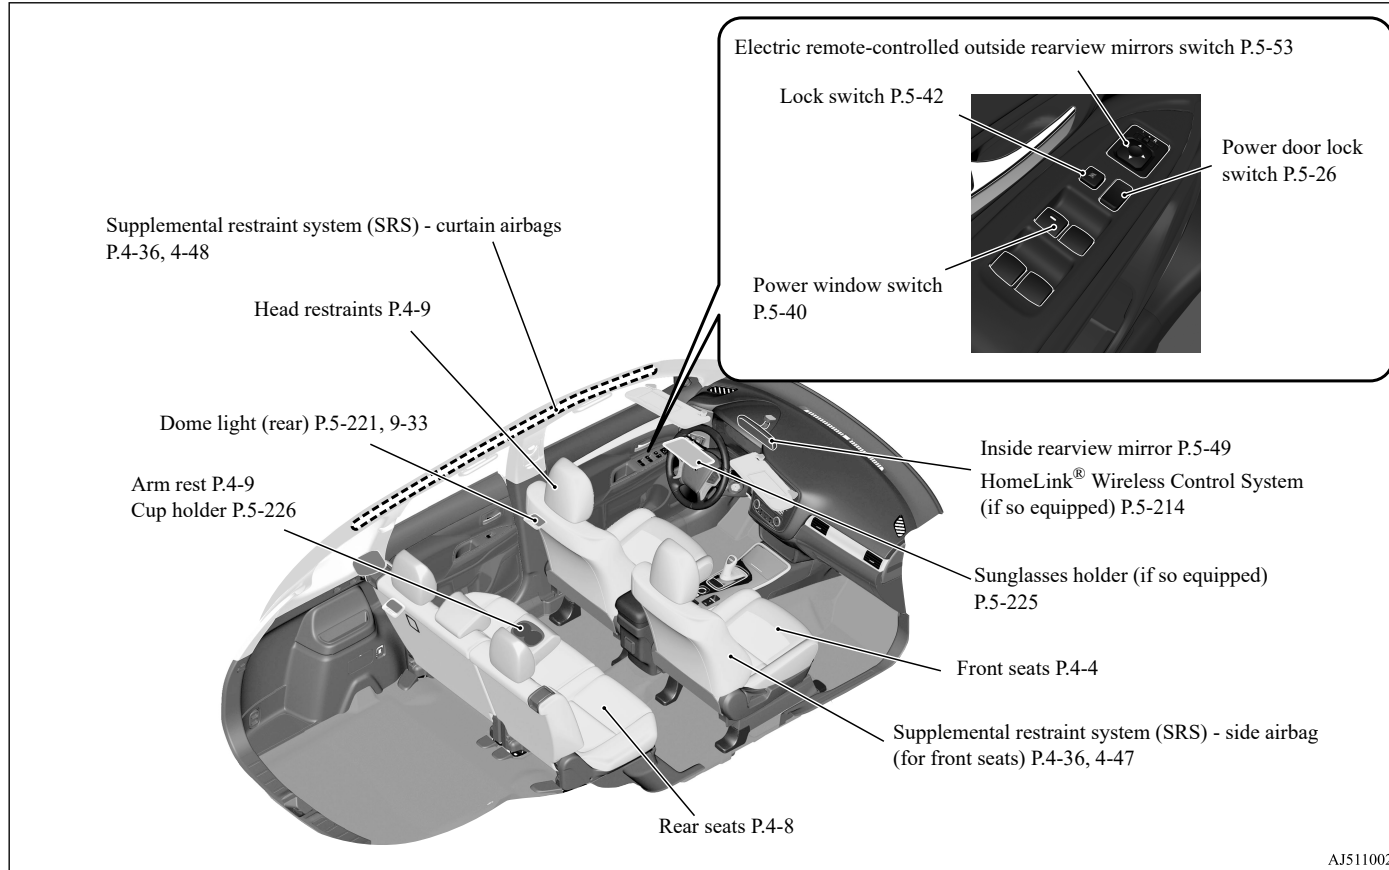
Electric remote-controlled outside rearview mirrors switch P.5-53

Lock switch P.5-42

Power door lock switch P.5-26

Power window switch P.5-40

Supplemental restraint system (SRS) - curtain airbags P.4-36, 4-48

Head restraints P.4-9

Dome light (rear) P.5-221, 9-33

Arm rest P.4-9
Cup holder P.5-226

Inside rearview mirror P.5-49
HomeLink$^{®}$ Wireless Control System (if so equipped) P.5-214

Sunglasses holder (if so equipped) P.5-225

Front seats P.4-4

Supplemental restraint system (SRS) - side airbag (for front seats) P.4-36, 4-47

Rear seats P.4-8

AJ511002